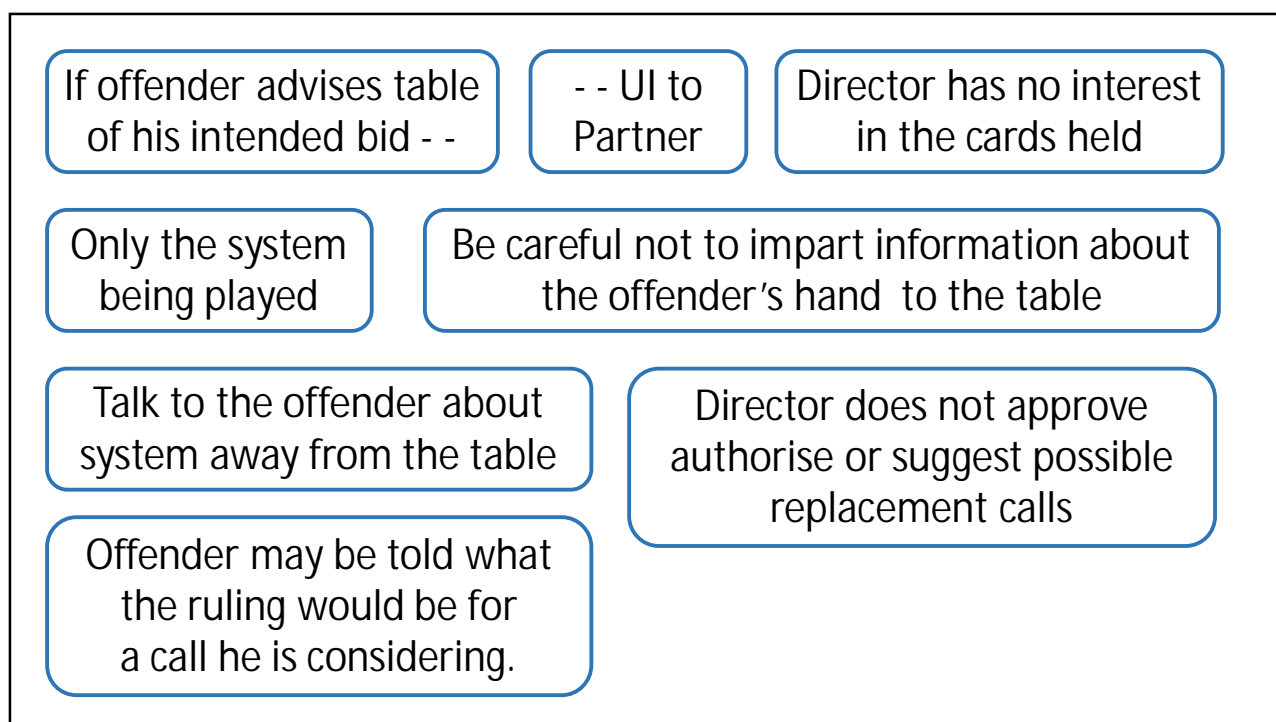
If offender advises table of his intended bid - -

- - UI to Partner

Director has no interest in the cards held

Only the system being played

Be careful not to impart information about the offender's hand to the table

Talk to the offender about system away from the table

Director does not approve authorise or suggest possible replacement calls

Offender may be told what the ruling would be for a call he is considering.